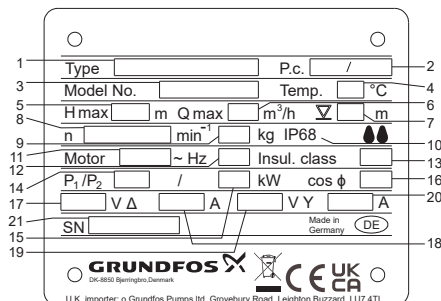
1
2
3
4
5
6
7
8
9
10
11
12
13
14
16
17
20
21
15
18
19

Type
P.c. /
Model No.
Temp. °C
H max m Q max $m^3/h$ m
n $min^{-1}$ kg IP68
Motor ~ Hz Insul. class
$P_1/P_2$ / kW cos ϕ
V Δ A V Y A
SN
Made in Germany DE

GRUNDFOS
DK-8850 Bjerringbro,Denmark
CE UK CA
U.K. importer: o Grundfos Pumps ltd. Grovebury Road, Leighton Buzzard, LU7 4TL